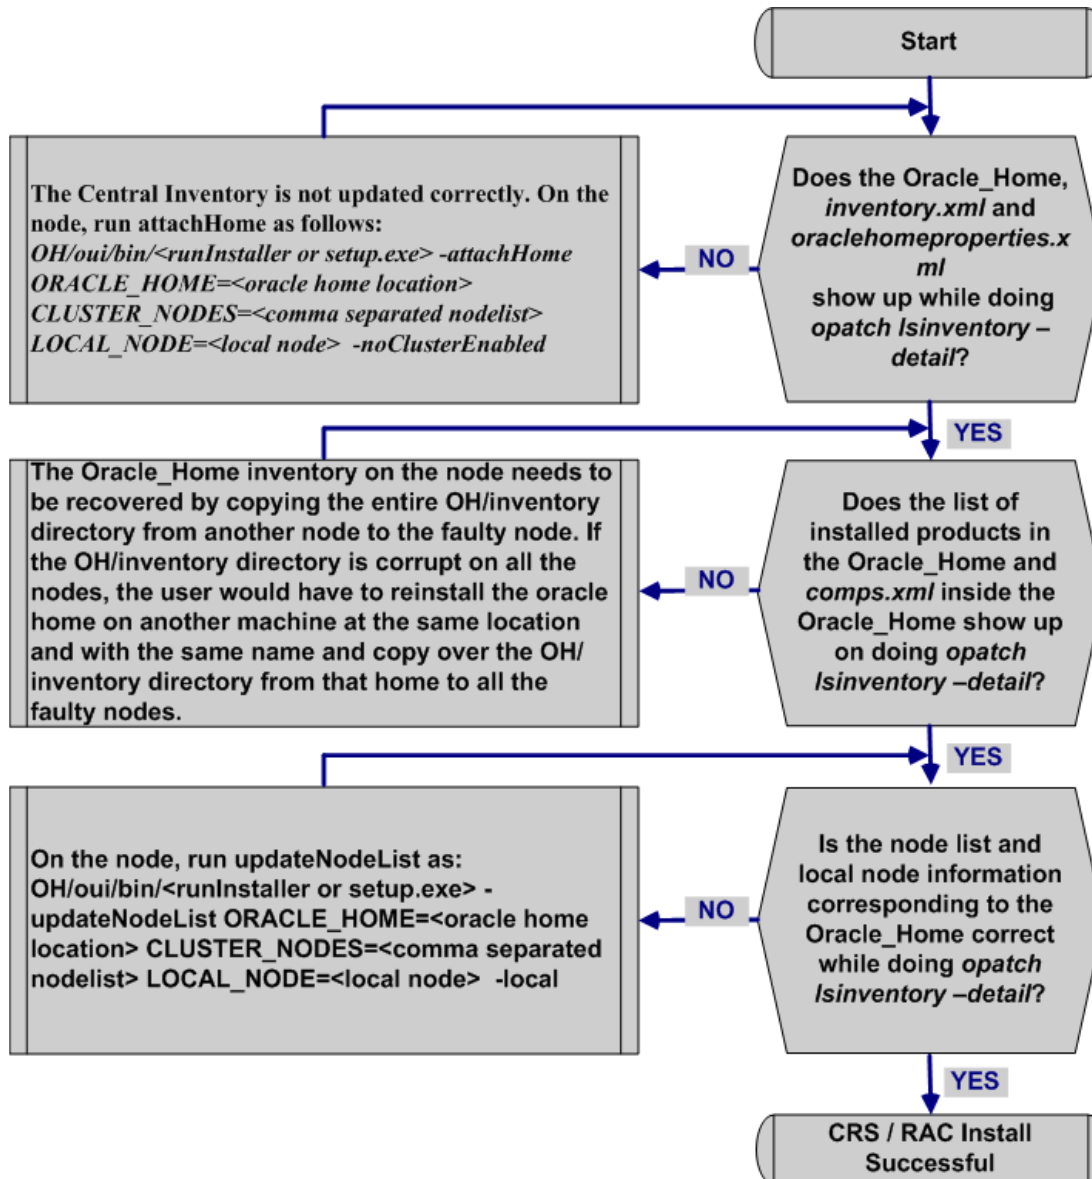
Start

Does the Oracle_Home, inventory.xml and oraclehomeproperties.xml show up while doing opatch lsinventory –detail?

NO

The Central Inventory is not updated correctly. On the node, run attachHome as follows:
OH/oui/bin/<runInstaller or setup.exe> -attachHome ORACLE_HOME=<oracle home location> CLUSTER_NODES=<comma separated nodelist> LOCAL_NODE=<local node> -noClusterEnabled

YES

Does the list of installed products in the Oracle_Home and comps.xml inside the Oracle_Home show up on doing opatch lsinventory –detail?

NO

The Oracle_Home inventory on the node needs to be recovered by copying the entire OH/inventory directory from another node to the faulty node. If the OH/inventory directory is corrupt on all the nodes, the user would have to reinstall the oracle home on another machine at the same location and with the same name and copy over the OH/ inventory directory from that home to all the faulty nodes.

YES

Is the node list and local node information corresponding to the Oracle_Home correct while doing opatch lsinventory –detail?

NO

On the node, run updateNodeList as:
OH/oui/bin/<runInstaller or setup.exe> -updateNodeList ORACLE_HOME=<oracle home location> CLUSTER_NODES=<comma separated nodelist> LOCAL_NODE=<local node> -local

YES

CRS / RAC Install Successful